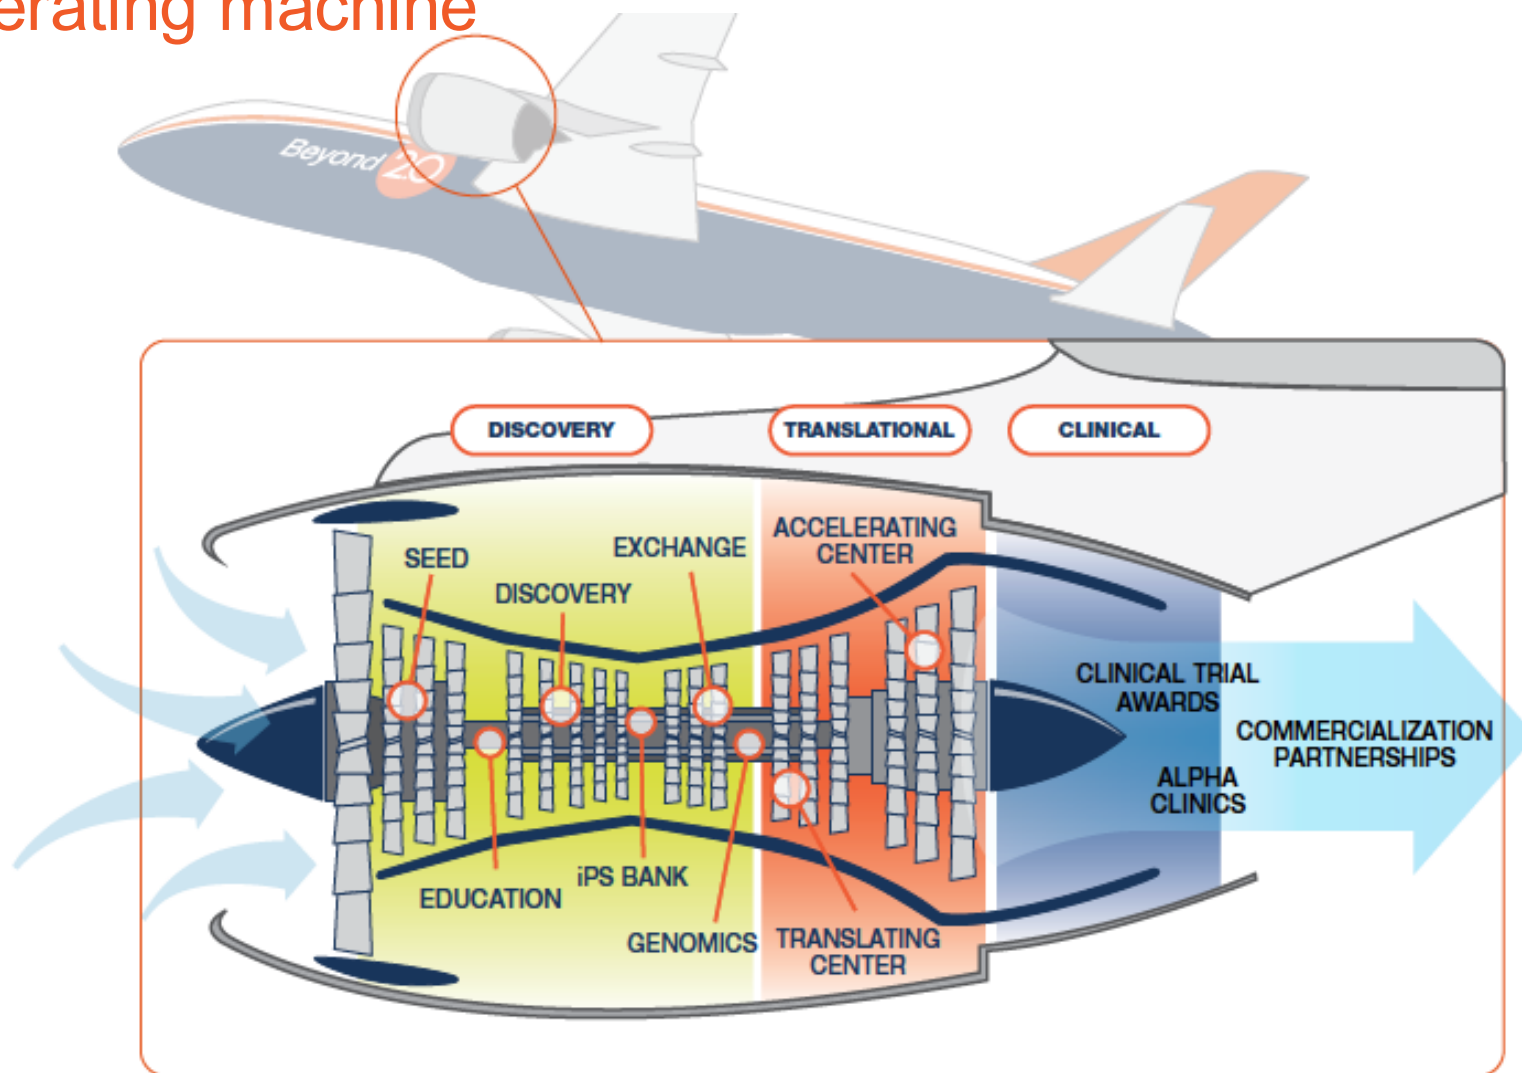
erating machine

Beyond 20

DISCOVERY

TRANSLATIONAL

CLINICAL

SEED

EXCHANGE

DISCOVERY

ACCELERATING CENTER

CLINICAL TRIAL AWARDS

COMMERCIALIZATION PARTNERSHIPS

ALPHA CLINICS

EDUCATION

iPS BANK

GENOMICS

TRANSLATING CENTER